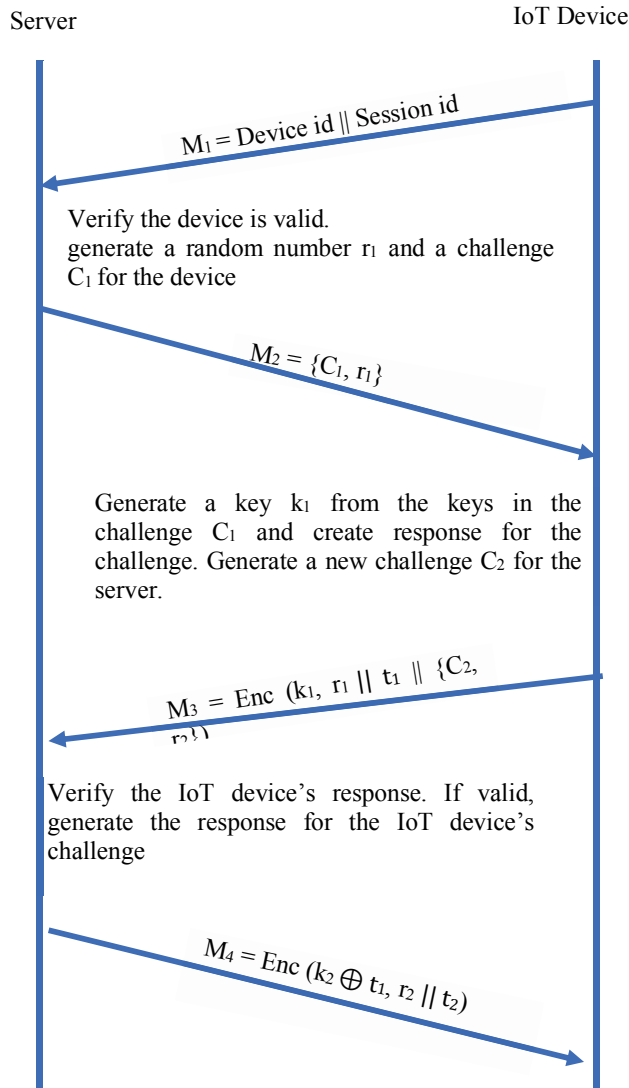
Server

IoT Device

$M_1$ = Device id || Session id

Verify the device is valid.
generate a random number $r_1$ and a challenge $C_1$ for the device

$M_2 = \{C_1, r_1\}$

Generate a key $k_1$ from the keys in the challenge $C_1$ and create response for the challenge. Generate a new challenge $C_2$ for the server.

$M_3$ = Enc ($k_1$, $r_1$ || $t_1$ || {$C_2$, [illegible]

Verify the IoT device's response. If valid, generate the response for the IoT device's challenge

$M_4$ = Enc ($k_2 \oplus t_1$, $r_2$ || $t_2$)